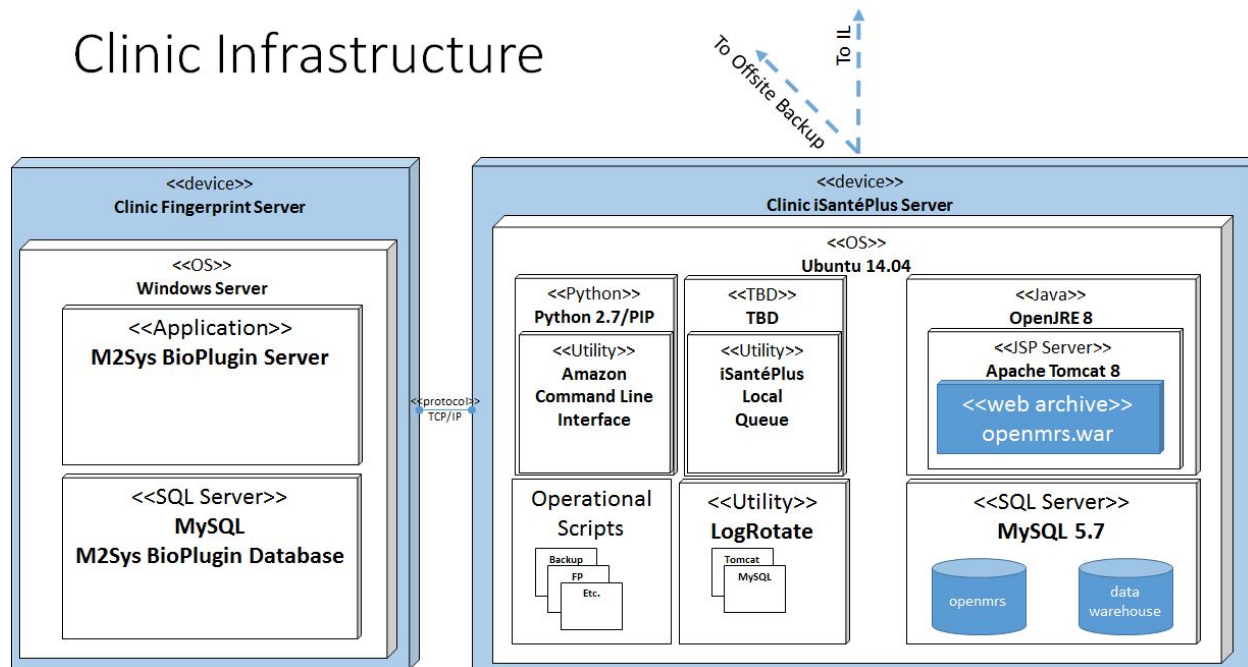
Clinic Infrastructure

To Offsite Backup

To IL

<<device>>
Clinic Fingerprint Server

<<OS>>
Windows Server

<<Application>>
M2Sys BioPlugin Server

<<SQL Server>>
MySQL
M2Sys BioPlugin Database

<<protocol>>
TCP/IP

<<device>>
Clinic iSantéPlus Server

<<OS>>
Ubuntu 14.04

<<Python>>
Python 2.7/PIP

<<Utility>>
Amazon Command Line Interface

<<TBD>>
TBD

<<Utility>>
iSantéPlus Local Queue

<<Java>>
OpenJRE 8

<<JSP Server>>
Apache Tomcat 8

<<web archive>>
openmrs.war

Operational Scripts

Backup
FP
Etc.

<<Utility>>
LogRotate

Tomcat
MySQL

<<SQL Server>>
MySQL 5.7

openmrs

data warehouse